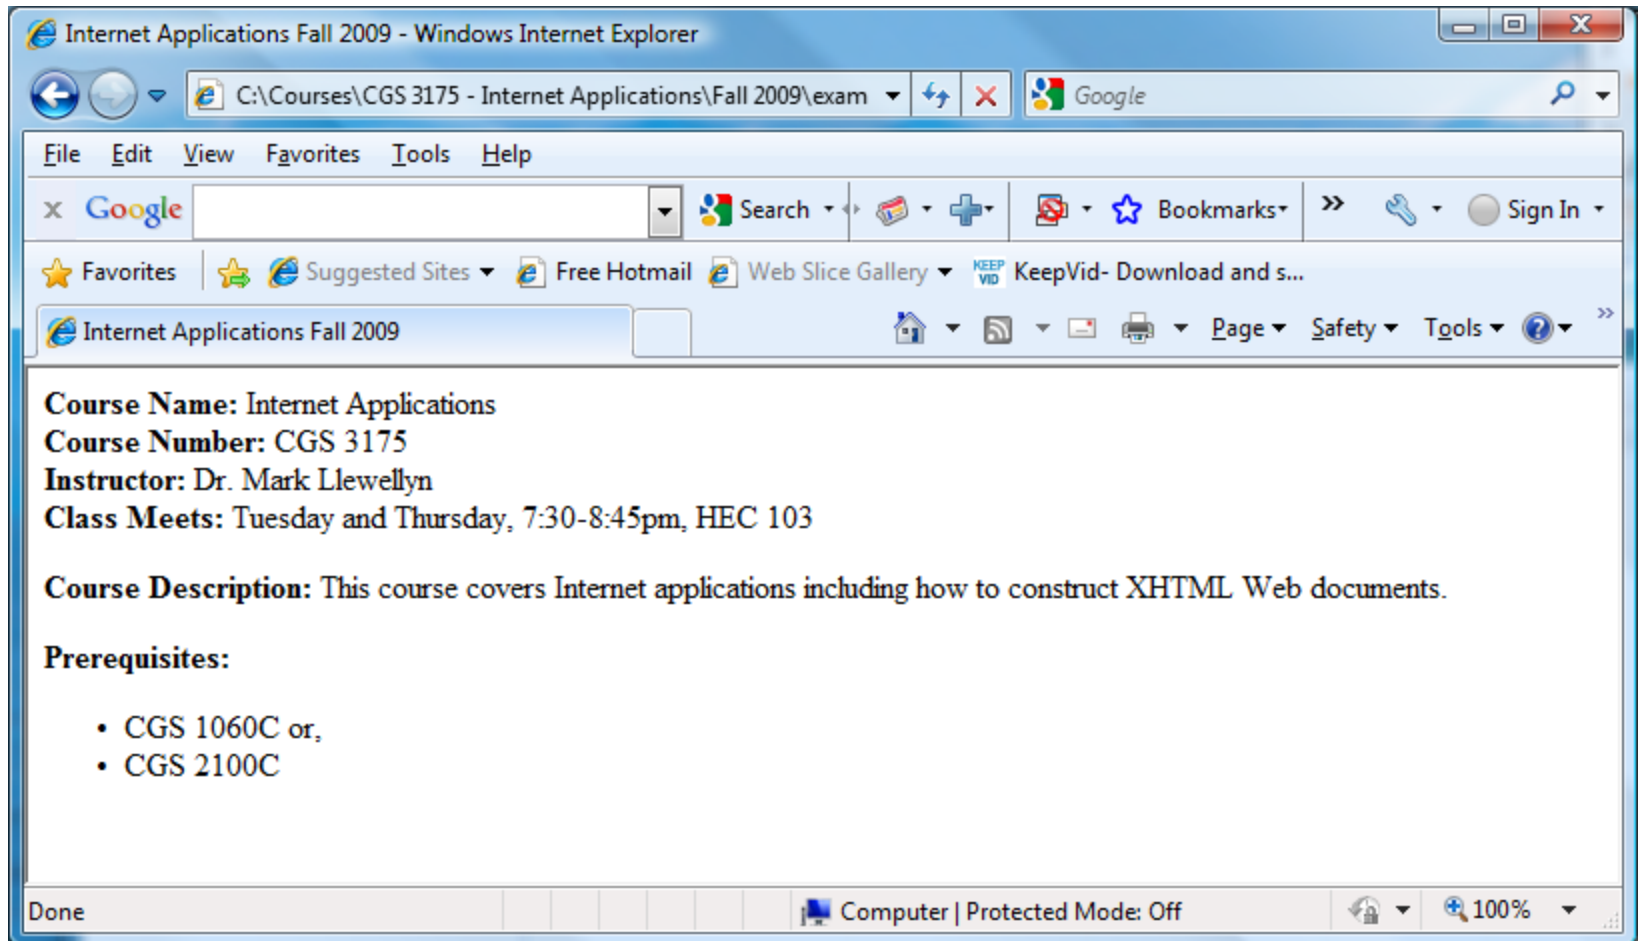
Internet Applications Fall 2009 - Windows Internet Explorer

C:\Courses\CGS 3175 - Internet Applications\Fall 2009\exam

Google

File Edit View Favorites Tools Help

Google Search Bookmarks Sign In

Favorites Suggested Sites Free Hotmail Web Slice Gallery KeepVid- Download and s...

Internet Applications Fall 2009

Page Safety Tools

**Course Name:** Internet Applications
**Course Number:** CGS 3175
**Instructor:** Dr. Mark Llewellyn
**Class Meets:** Tuesday and Thursday, 7:30-8:45pm, HEC 103

**Course Description:** This course covers Internet applications including how to construct XHTML Web documents.

**Prerequisites:**

- CGS 1060C or,
- CGS 2100C

Done Computer | Protected Mode: Off 100%